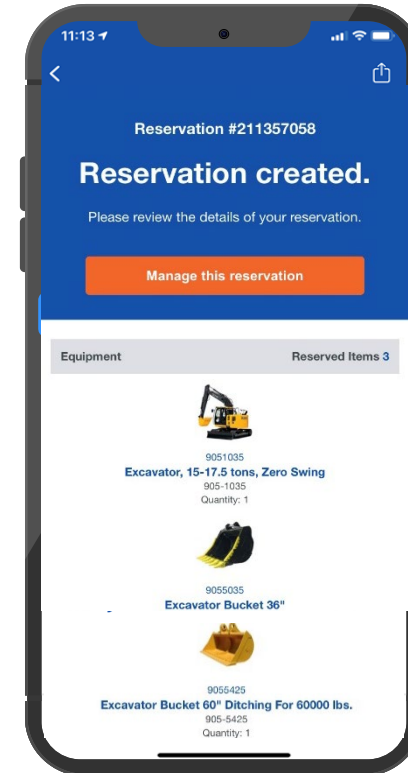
11:13

Reservation #211357058

Reservation created.

Please review the details of your reservation.

Manage this reservation

Equipment

Reserved Items 3

9051035
Excavator, 15-17.5 tons, Zero Swing
905-1035
Quantity: 1

9055035
Excavator Bucket 36"

9055425
Excavator Bucket 60" Ditching For 60000 lbs.
905-5425
Quantity: 1